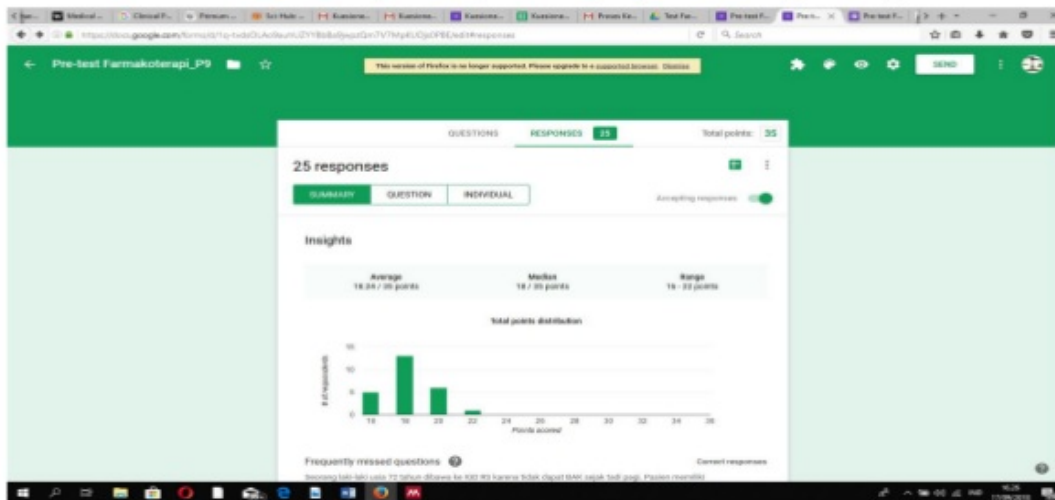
Pre-test Farmakoterapi_P9

This version of Firefox is no longer supported. Please upgrade to a supported browser. Dismiss

SEND

QUESTIONS RESPONSES 25 Total points: 35

25 responses

SUMMARY QUESTION INDIVIDUAL

Accepting responses

Insights

Average 18.24 / 35 points

Median 18 / 35 points

Range 16 - 22 points

Total points distribution

# of respondents

15
10
5
0

16 18 20 22 24 26 28 30 32 34 36

Points scored

Frequently missed questions

Correct responses

Seorang laki-laki usia 72 tahun dibawa ke IGD RS karena tidak dapat BAK sejak tadi pagi. Pasien memiliki